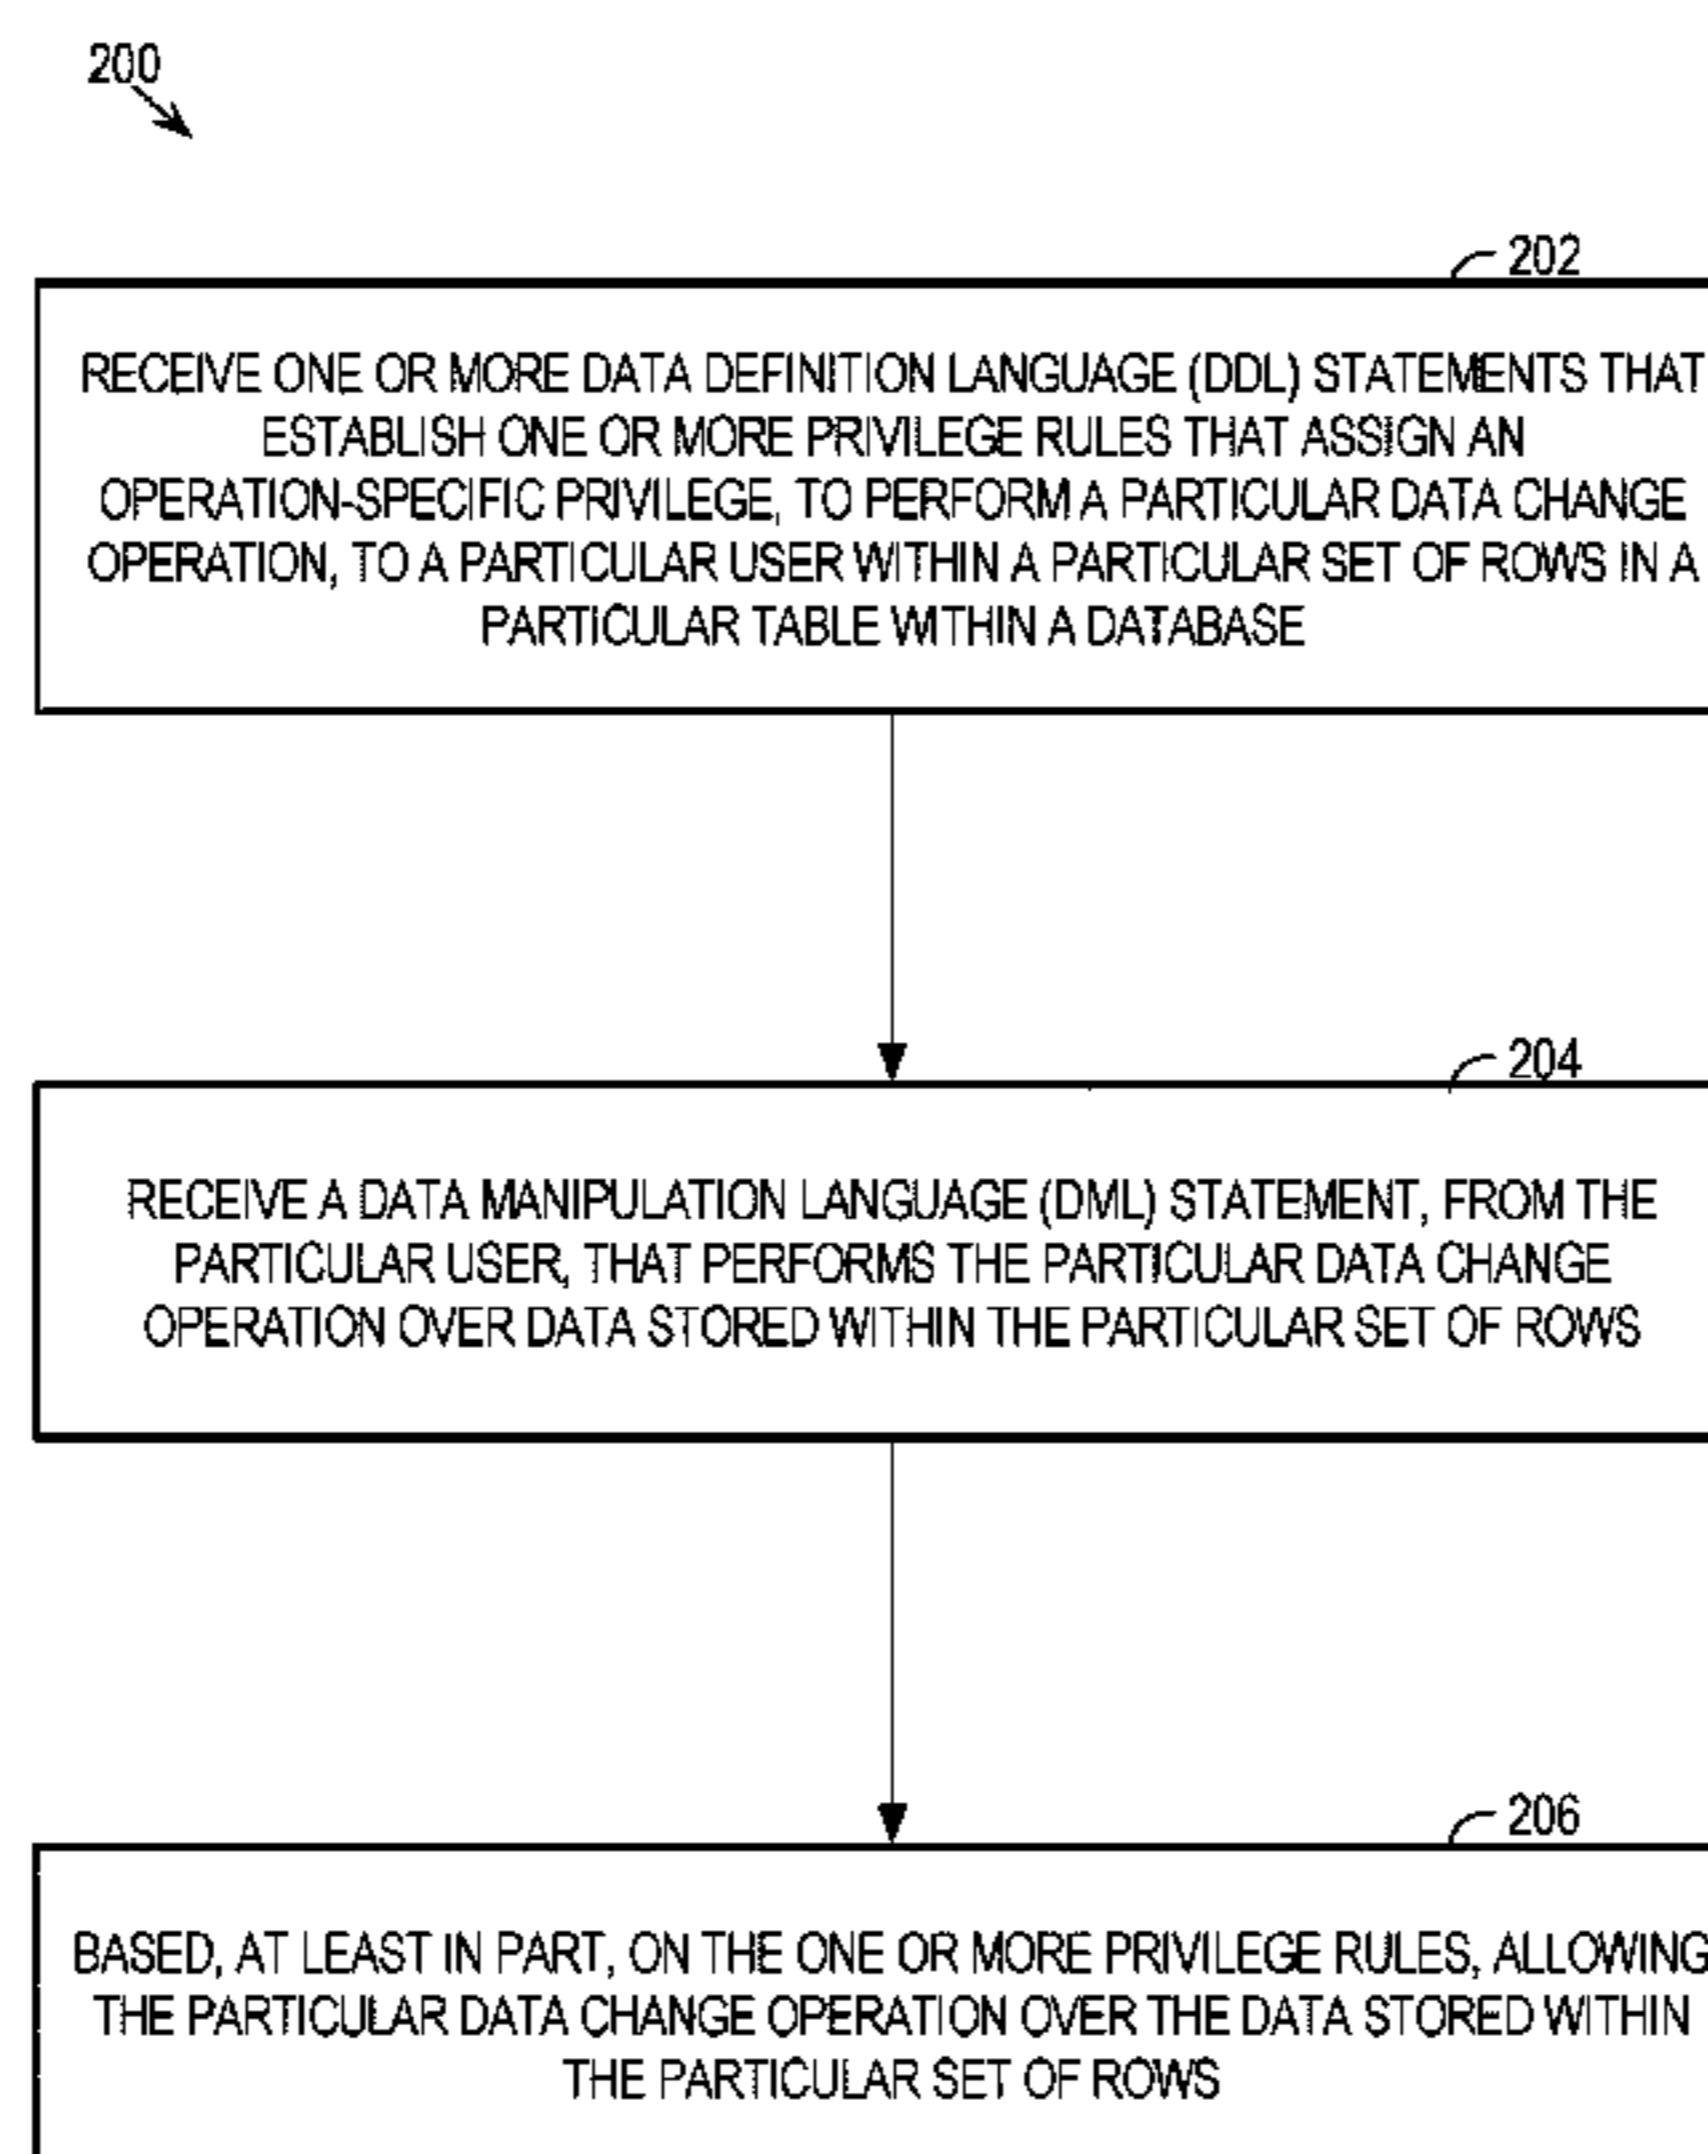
200

202

RECEIVE ONE OR MORE DATA DEFINITION LANGUAGE (DDL) STATEMENTS THAT ESTABLISH ONE OR MORE PRIVILEGE RULES THAT ASSIGN AN OPERATION-SPECIFIC PRIVILEGE, TO PERFORM A PARTICULAR DATA CHANGE OPERATION, TO A PARTICULAR USER WITHIN A PARTICULAR SET OF ROWS IN A PARTICULAR TABLE WITHIN A DATABASE

204

RECEIVE A DATA MANIPULATION LANGUAGE (DML) STATEMENT, FROM THE PARTICULAR USER, THAT PERFORMS THE PARTICULAR DATA CHANGE OPERATION OVER DATA STORED WITHIN THE PARTICULAR SET OF ROWS

206

BASED, AT LEAST IN PART, ON THE ONE OR MORE PRIVILEGE RULES, ALLOWING THE PARTICULAR DATA CHANGE OPERATION OVER THE DATA STORED WITHIN THE PARTICULAR SET OF ROWS